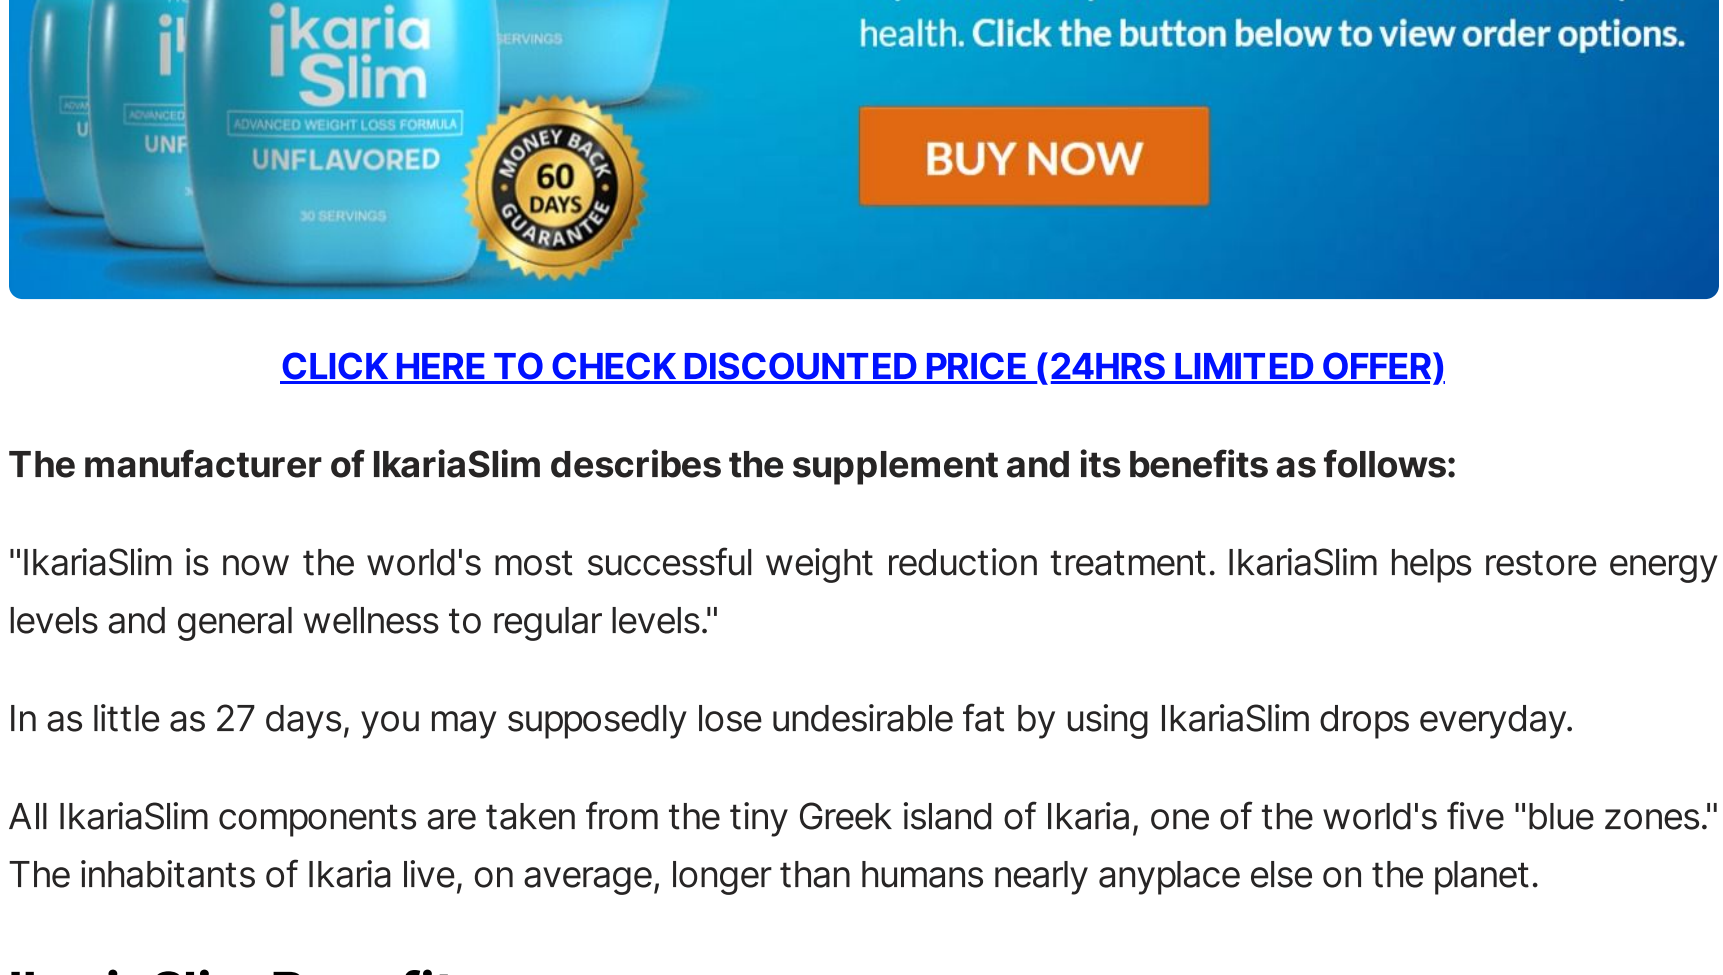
ikaria Slim
ADVANCED WEIGHT LOSS FORMULA
UNFLAVORED
30 SERVINGS
SERVINGS
ADVANCED
UNF
MONEY BACK 60 DAYS GUARANTEE

health. Click the button below to view order options.

BUY NOW

CLICK HERE TO CHECK DISCOUNTED PRICE (24HRS LIMITED OFFER)

**The manufacturer of IkariaSlim describes the supplement and its benefits as follows:**

"IkariaSlim is now the world's most successful weight reduction treatment. IkariaSlim helps restore energy levels and general wellness to regular levels."

In as little as 27 days, you may supposedly lose undesirable fat by using IkariaSlim drops everyday.

All IkariaSlim components are taken from the tiny Greek island of Ikaria, one of the world's five "blue zones." The inhabitants of Ikaria live, on average, longer than humans nearly anyplace else on the planet.

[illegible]